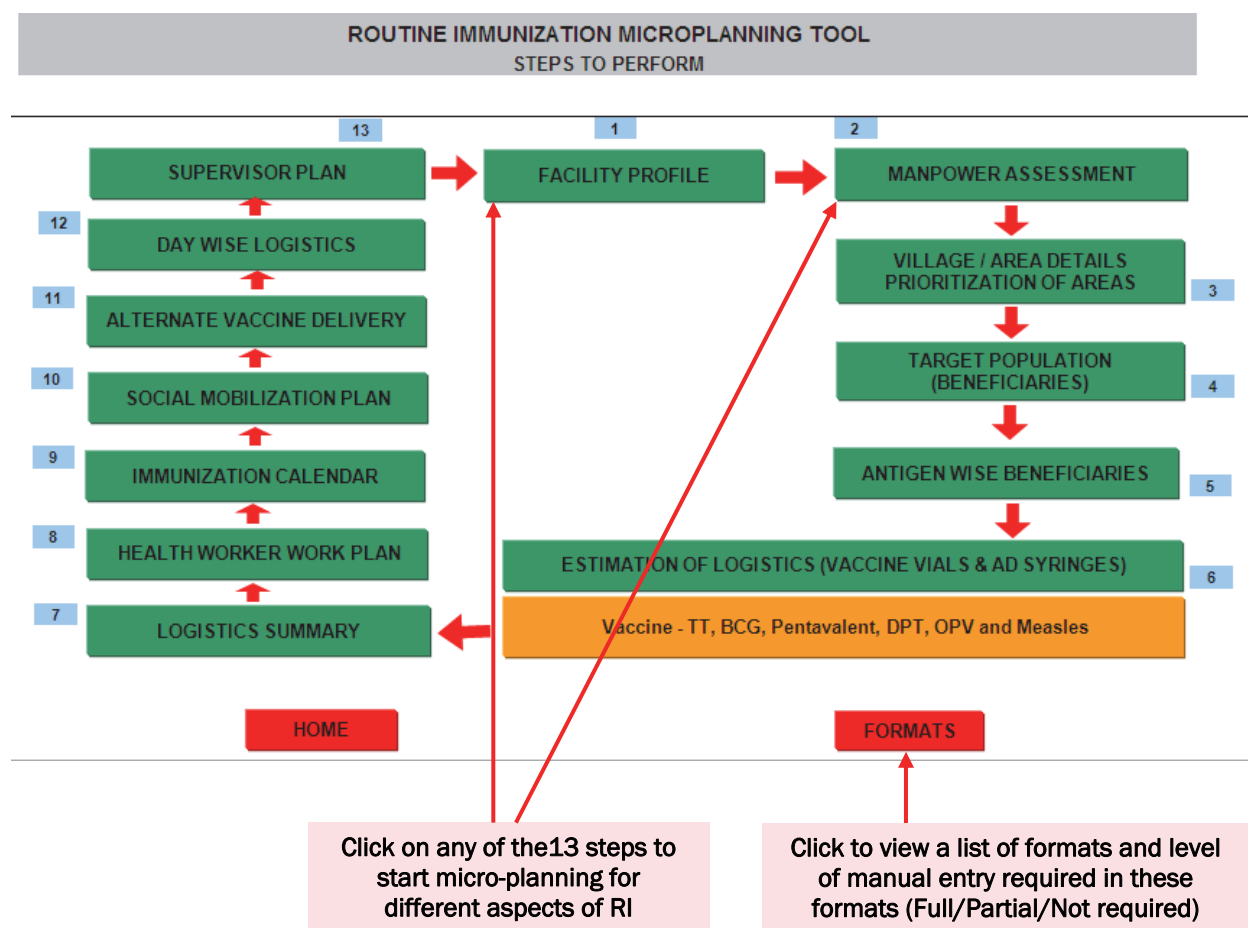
ROUTINE IMMUNIZATION MICROPLANNING TOOL
STEPS TO PERFORM

13
SUPERVISOR PLAN

1
FACILITY PROFILE

2
MANPOWER ASSESSMENT

12
DAY WISE LOGISTICS

VILLAGE / AREA DETAILS
PRIORITIZATION OF AREAS
3

11
ALTERNATE VACCINE DELIVERY

TARGET POPULATION
(BENEFICIARIES)
4

10
SOCIAL MOBILIZATION PLAN

9
IMMUNIZATION CALENDAR

ANTIGEN WISE BENEFICIARIES
5

8
HEALTH WORKER WORK PLAN

ESTIMATION OF LOGISTICS (VACCINE VIALS & AD SYRINGES)
6

7
LOGISTICS SUMMARY

Vaccine - TT, BCG, Pentavalent, DPT, OPV and Measles

HOME

FORMATS

Click on any of the13 steps to start micro-planning for different aspects of RI

Click to view a list of formats and level of manual entry required in these formats (Full/Partial/Not required)